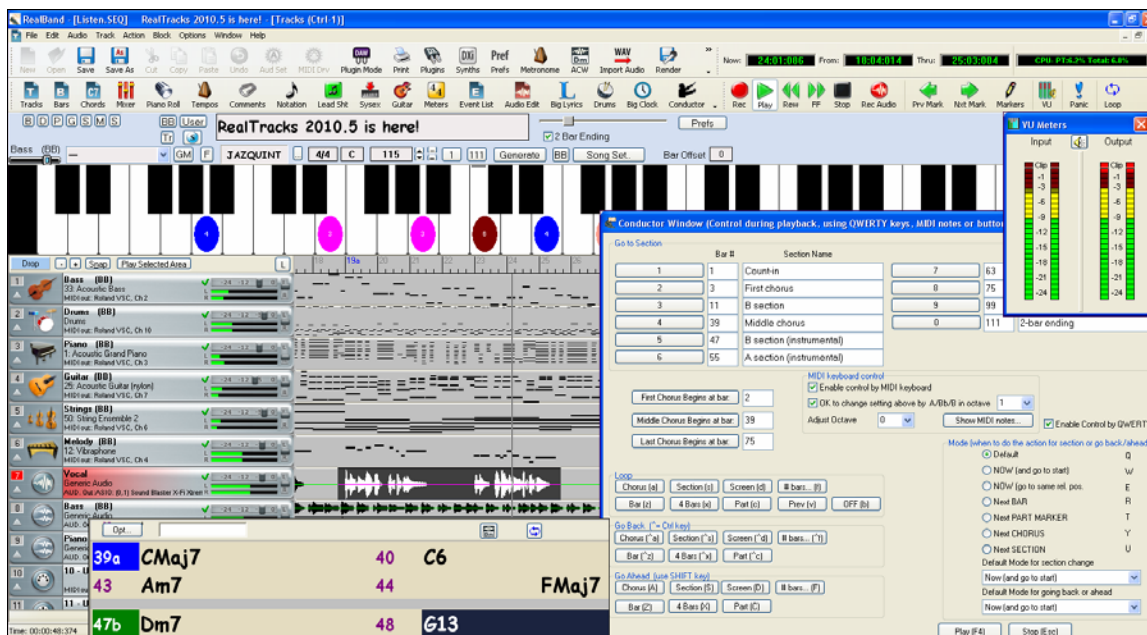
RealBand - [Listen.SEQ] RealTracks 2010.5 is here! - [Tracks (Ctrl-1)]

File Edit Audio Track Action Block Options Window Help

New Open Save Save As Cut Copy Paste Undo Aud Set MIDI Drv Plugin Mode Print Plugins Synths Prefs Metronome ACW Import Audio Render

Now: 24:01:006 From: 10:04:014 Thru: 25:03:084 CPU: PTs6.2% Total: 6.8%

Tracks Bars Chords Mixer Piano Roll Tempos Comments Notation Lead Sht Sysex Guitar Meters Event List Audio Edit Big Lyrics Drums Big Clock Conductor Rec Play Rew FF Stop Rec Audio Prv Mark Nxt Mark Markers VU Panic Loop

B D P G S M S BB User Tr RealTracks 2010.5 is here! 2 Bar Ending Prefs

Bass (BB) GM F JAZQUINT 4/4 C 115 1 111 Generate BB Song Set. Bar Offset 0

Drop - + Spap Play Selected Area L

1 Bass (BB) 33: Acoustic Bass MIDI out: Roland VSC, Ch 2
2 Drums (BB) Drums MIDI out: Roland VSC, Ch 10
3 Piano (BB) 1: Acoustic Grand Piano MIDI out: Roland VSC, Ch 3
4 Guitar (BB) 25: Acoustic Guitar (nylon) MIDI out: Roland VSC, Ch 7
5 Strings (BB) 50: String Ensemble 2 MIDI out: Roland VSC, Ch 6
6 Melody (BB) 12: Vibraphone MIDI out: Roland VSC, Ch 4
7 Vocal Generic Audio AUD. Out A510: [0,1] Sound Blaster X-Fi Xtrem
8 Bass (BB) Generic Audio AUD. Ou
9 Piano Generic AUD. Ou
10 11 - U
11 11 - U

Time: 00:00:48.374

Opt...

39a CMaj7 40 C6
43 Am7 44 FMaj7
47b Dm7 48 G13

VU Meters
Input Output
Clip -1 -3 -6 -9 -12 -15 -18 -21 -24

Conductor Window (Control during playback, using QWIRTY keys, MIDI notes or butto
Go to Section
Bar # Section Name
1 1 Count-in
2 3 First chorus
3 11 B section
4 39 Middle chorus
5 47 B section (instrumental)
6 55 A section (instrumental)
7 63
8 75
9 99
0 111 2-bar ending

First Chorus Begins at bar: 2
Middle Chorus Begins at bar: 39
Last Chorus Begins at bar: 75

MIDI keyboard control
Enable control by MIDI keyboard
OK to change setting above by A/Bb/B in octave 1
Adjust Octave 0 Show MIDI notes...
Enable Control by QWERT

Mode (when to do the action for section or go back/ahead
Default Q
NOW (and go to start) W
NOW (go to same rel. pos. E
Next BAR R
Next PART MARKER T
Next CHORUS Y
Next SECTION U
Default Mode for section change
Now (and go to start)
Default Mode for going back or ahead
Now (and go to start)

Loop
Chorus (a) Section (s) Screen (d) # bars... (f)
Bar (z) 4 Bars (x) Part (c) Prev (v) OFF (b)

Go Back (^= Ctrl key)
Chorus (^a) Section (^s) Screen (^d) # bars... (^f)
Bar (^z) 4 Bars (^x) Part (^c)

Go Ahead (use SHIFT key)
Chorus (A) Section (S) Screen (D) # bars... (F)
Bar (Z) 4 Bars (X) Part (C)

Play (F4) Stop (Esc)